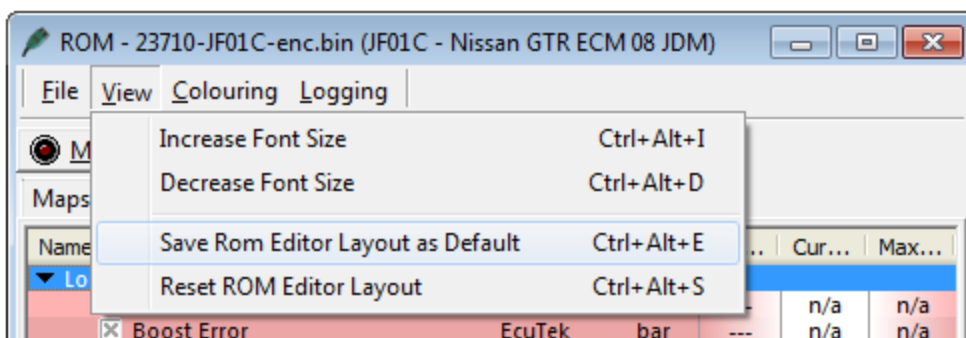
ROM - 23710-JF01C-enc.bin (JF01C - Nissan GTR ECM 08 JDM)

File View Colouring Logging

Increase Font Size Ctrl+Alt+I
Decrease Font Size Ctrl+Alt+D
Save Rom Editor Layout as Default Ctrl+Alt+E
Reset ROM Editor Layout Ctrl+Alt+S

M
Maps
Name
Lo
Cur...
Max...
n/a
n/a
n/a
n/a
Boost Error
EcuTek
bar
---
---